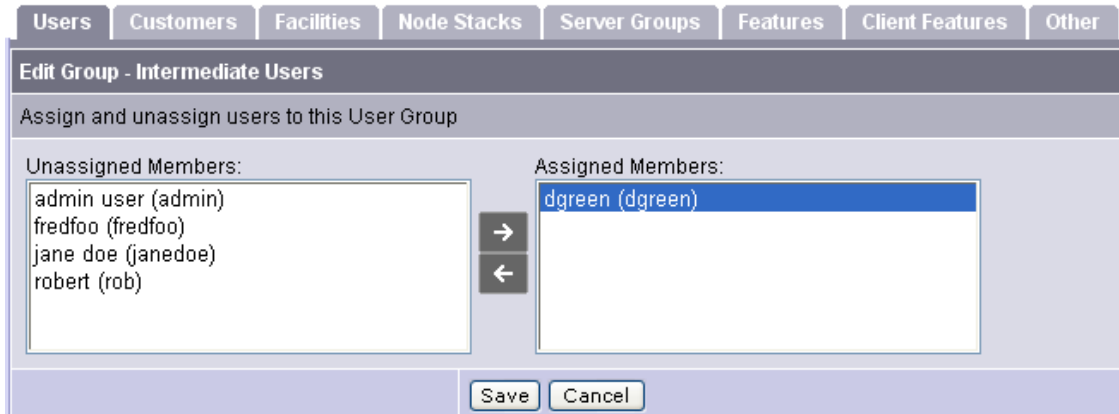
Users | Customers | Facilities | Node Stacks | Server Groups | Features | Client Features | Other

Edit Group - Intermediate Users

Assign and unassign users to this User Group

Unassigned Members:

admin user (admin)
fredfoo (fredfoo)
jane doe (janedoe)
robert (rob)

→
←

Assigned Members:

dgreen (dgreen)

Save | Cancel